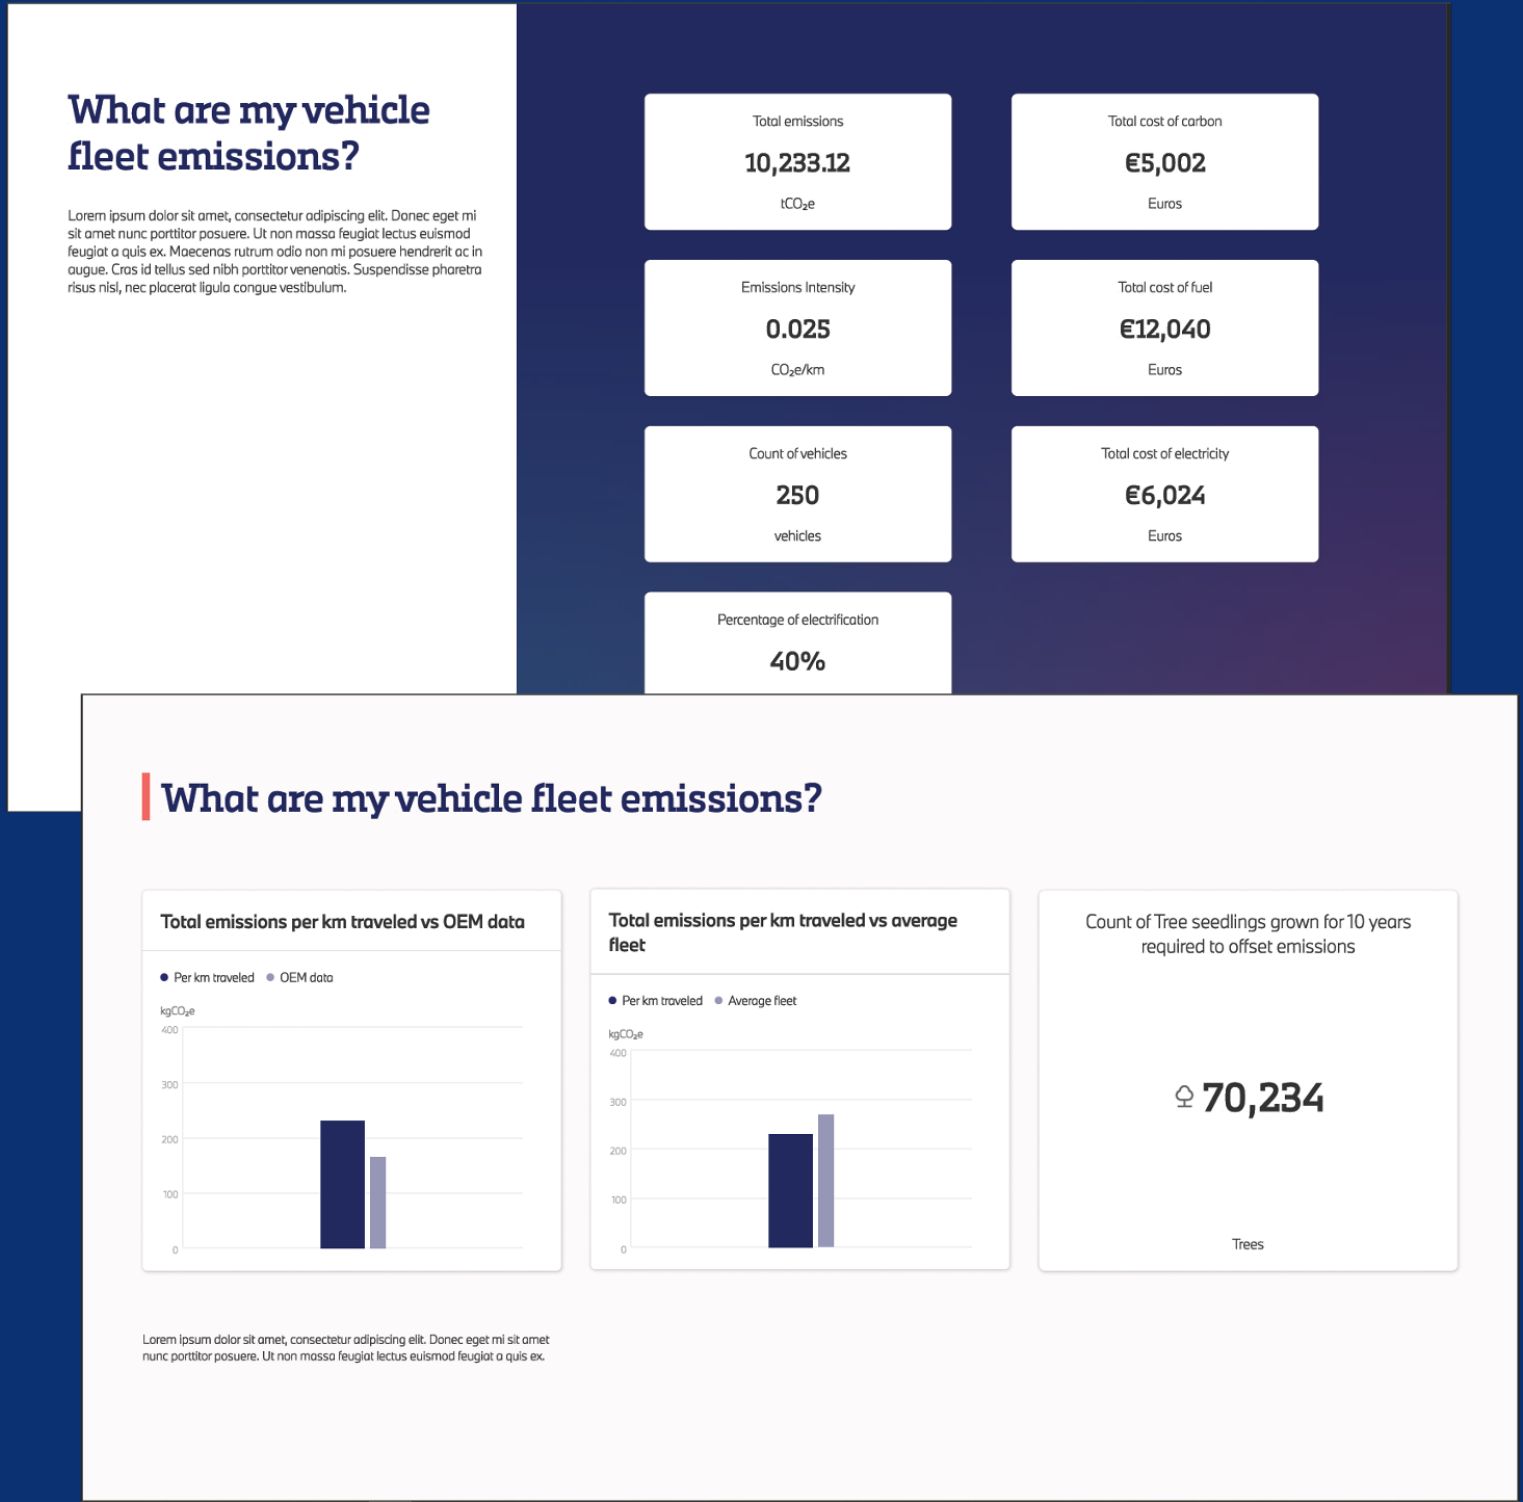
What are my vehicle fleet emissions?

Lorem ipsum dolor sit amet, consectetur adipiscing elit. Donec eget mi sit amet nunc porttitor posuere. Ut non massa feugiat lectus euismod feugiat a quis ex. Maecenas rutrum odio non mi posuere hendrerit ac in augue. Cras id tellus sed nibh porttitor venenatis. Suspendisse pharetra risus nisl, nec placerat ligula congue vestibulum.

Total emissions
10,233.12
$tCO_2e$

Total cost of carbon
€5,002
Euros

Emissions Intensity
0.025
$CO_2e/km$

Total cost of fuel
€12,040
Euros

Count of vehicles
250
vehicles

Total cost of electricity
€6,024
Euros

Percentage of electrification
40%

What are my vehicle fleet emissions?

Total emissions per km traveled vs OEM data

Per km traveled OEM data

$kgCO_2e$
400
300
200
100
0

Total emissions per km traveled vs average fleet

Per km traveled Average fleet

$kgCO_2e$
400
300
200
100
0

Count of Tree seedlings grown for 10 years required to offset emissions

70,234

Trees

Lorem ipsum dolor sit amet, consectetur adipiscing elit. Donec eget mi sit amet nunc porttitor posuere. Ut non massa feugiat lectus euismod feugiat a quis ex.